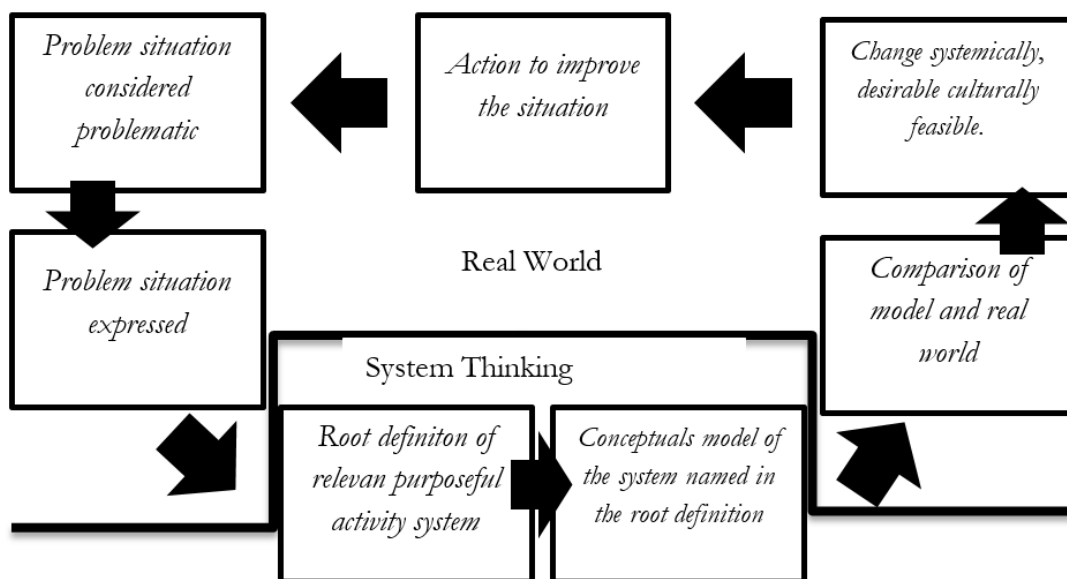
Problem situation considered problematic

Action to improve the situation

Change systemically, desirable culturally feasible.

Real World

Problem situation expressed

Comparison of model and real world

System Thinking

Root definiton of relevan purposeful activity system

Conceptuals model of the system named in the root definition